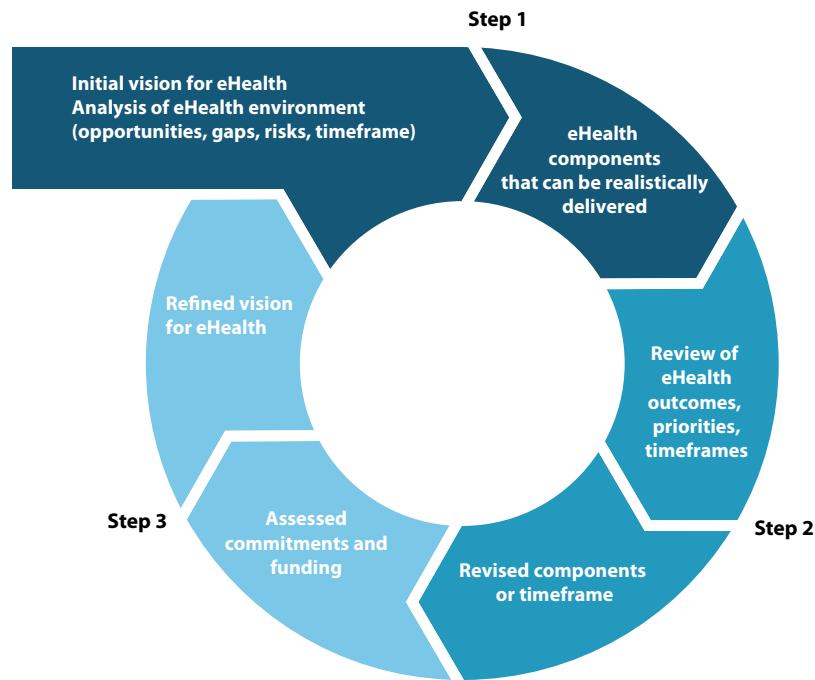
Step 1

Initial vision for eHealth
Analysis of eHealth environment
(opportunities, gaps, risks, timeframe)

eHealth components that can be realistically delivered

Review of eHealth outcomes, priorities, timeframes

Step 2

Revised components or timeframe

Assessed commitments and funding

Step 3

Refined vision for eHealth